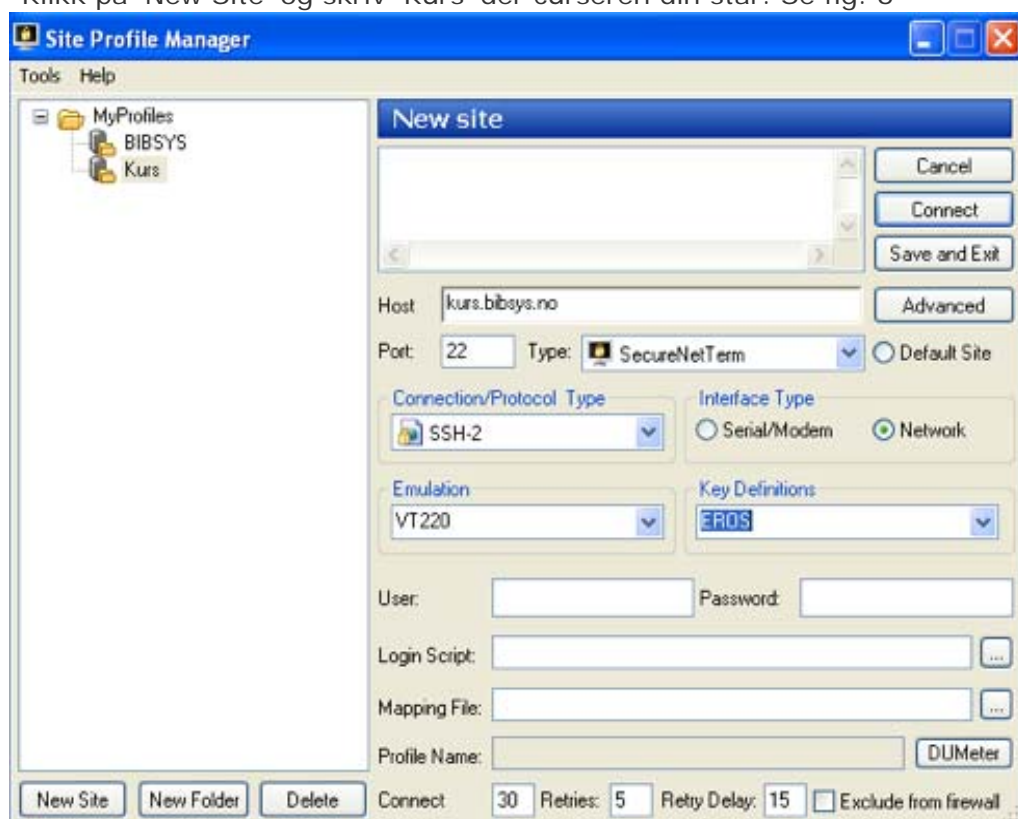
Klikk på "New Site" og skriv "Kurs" der cursoren din står. Se fig. 8

Site Profile Manager

Tools Help

MyProfiles
BIBSYS
Kurs

New site

Cancel
Connect
Save and Exit

Host kurs.bibsys.no
Advanced

Port: 22 Type: SecureNetTerm
Default Site

Connection/Protocol Type
SSH-2

Interface Type
Serial/Modem
Network

Emulation
VT220

Key Definitions
EROS

User:
Password:

Login Script:

Mapping File:

Profile Name:
DUMeter

New Site
New Folder
Delete

Connect 30 Retries: 5 Retry Delay: 15 Exclude from firewall